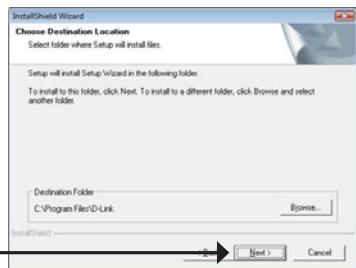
InstallShield Wizard

Choose Destination Location

Select folder where Setup will install files.

Setup will install Setup Wizard in the following folder.

To install to this folder, click Next. To install to a different folder, click Browse and select another folder.

Destination Folder

C:\Program Files\D-Link

Browse...

InstallShield

< Back

Next >

Cancel